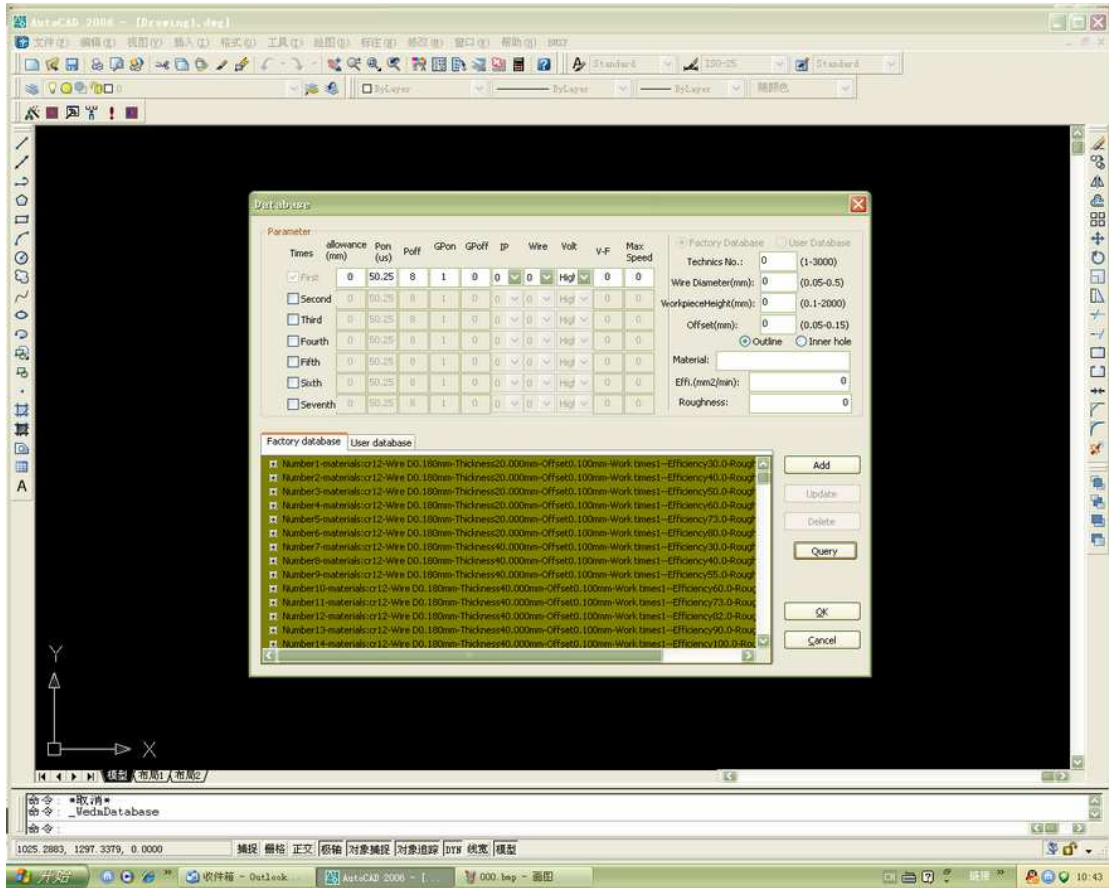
AutoCAD 2006 - [Drawing1.dwg]

文件(F) 编辑(E) 视图(V) 插入(I) 格式(O) 工具(T) 绘图(D) 标注(N) 修改(M) 窗口(W) 帮助(H) DIST

Standard ISO-25 Standard

ByLayer ByLayer ByLayer 随颜色

Database

Parameter

| Times | allowance (mm) | Pon (us) | Poff | GPon | GPoff | IP | Wire | Volt | V-F | Max Speed |
|---|---|---|---|---|---|---|---|---|---|---|
| First | 0 | 50.25 | 8 | 1 | 0 | 0 | 0 | High | 0 | 0 |
| Second | 0 | 50.25 | 8 | 1 | 0 | 0 | 0 | High | 0 | 0 |
| Third | 0 | 50.25 | 8 | 1 | 0 | 0 | 0 | High | 0 | 0 |
| Fourth | 0 | 50.25 | 8 | 1 | 0 | 0 | 0 | High | 0 | 0 |
| Fifth | 0 | 50.25 | 8 | 1 | 0 | 0 | 0 | High | 0 | 0 |
| Sixth | 0 | 50.25 | 8 | 1 | 0 | 0 | 0 | High | 0 | 0 |
| Seventh | 0 | 50.25 | 8 | 1 | 0 | 0 | 0 | High | 0 | 0 |

Factory Database User Database

Technics No.: 0 (1-3000)

Wire Diameter(mm): 0 (0.05-0.5)

WorkpieceHeight(mm): 0 (0.1-2000)

Offset(mm): 0 (0.05-0.15)

Outline Inner hole

Material:

Effi.(mm2/min): 0

Roughness: 0

Factory database User database

Number1-materials:cr12-Wire D0.180mm-Thickness20.000mm-Offset0.100mm-Work times1--Efficiency30.0-Rough
Number2-materials:cr12-Wire D0.180mm-Thickness20.000mm-Offset0.100mm-Work times1--Efficiency40.0-Rough
Number3-materials:cr12-Wire D0.180mm-Thickness20.000mm-Offset0.100mm-Work times1--Efficiency50.0-Rough
Number4-materials:cr12-Wire D0.180mm-Thickness20.000mm-Offset0.100mm-Work times1--Efficiency60.0-Rough
Number5-materials:cr12-Wire D0.180mm-Thickness20.000mm-Offset0.100mm-Work times1--Efficiency73.0-Rough
Number6-materials:cr12-Wire D0.180mm-Thickness20.000mm-Offset0.100mm-Work times1--Efficiency80.0-Rough
Number7-materials:cr12-Wire D0.180mm-Thickness40.000mm-Offset0.100mm-Work times1--Efficiency30.0-Rough
Number8-materials:cr12-Wire D0.180mm-Thickness40.000mm-Offset0.100mm-Work times1--Efficiency40.0-Rough
Number9-materials:cr12-Wire D0.180mm-Thickness40.000mm-Offset0.100mm-Work times1--Efficiency55.0-Rough
Number10-materials:cr12-Wire D0.180mm-Thickness40.000mm-Offset0.100mm-Work times1--Efficiency60.0-Roug
Number11-materials:cr12-Wire D0.180mm-Thickness40.000mm-Offset0.100mm-Work times1--Efficiency73.0-Roug
Number12-materials:cr12-Wire D0.180mm-Thickness40.000mm-Offset0.100mm-Work times1--Efficiency82.0-Roug
Number13-materials:cr12-Wire D0.180mm-Thickness40.000mm-Offset0.100mm-Work times1--Efficiency90.0-Roug
Number14-materials:cr12-Wire D0.180mm-Thickness40.000mm-Offset0.100mm-Work times1--Efficiency100.0-Rou

Add
Update
Delete
Query
OK
Cancel

Y
X

模型 布局1 布局2

命令: *取消*
命令: _WedmDatabase
命令:

1025.2883, 1297.3379, 0.0000 捕捉 栅格 正交 极轴 对象捕捉 对象追踪 DYN 线宽 模型

开始 收件箱 - Outlook... AutoCAD 2006 - [... 000.bmp - 画图 10:43